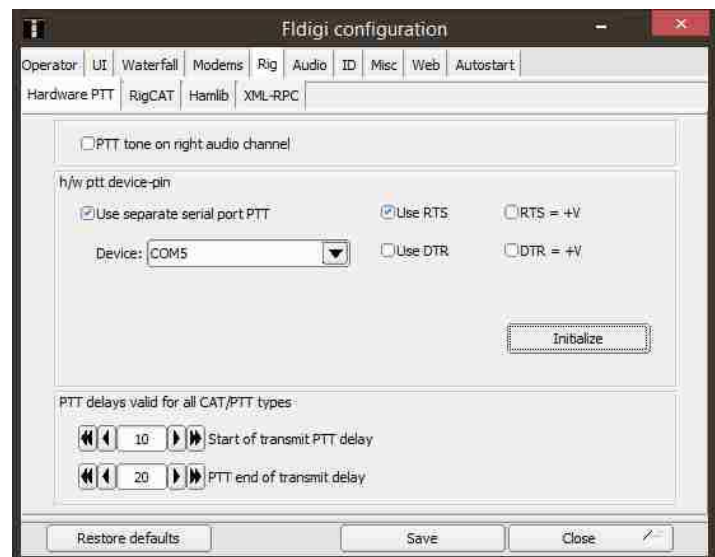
Fldigi configuration

Operator UI Waterfall Modems Rig Audio ID Misc Web Autostart

Hardware PTT RigCAT Hamlib XML-RPC

PTT tone on right audio channel

h/w ptt device-pin

Use separate serial port PTT

Use RTS

RTS = +V

Device: COM5

Use DTR

DTR = +V

Initialize

PTT delays valid for all CAT/PTT types

10 Start of transmit PTT delay

20 PTT end of transmit delay

Restore defaults

Save

Close